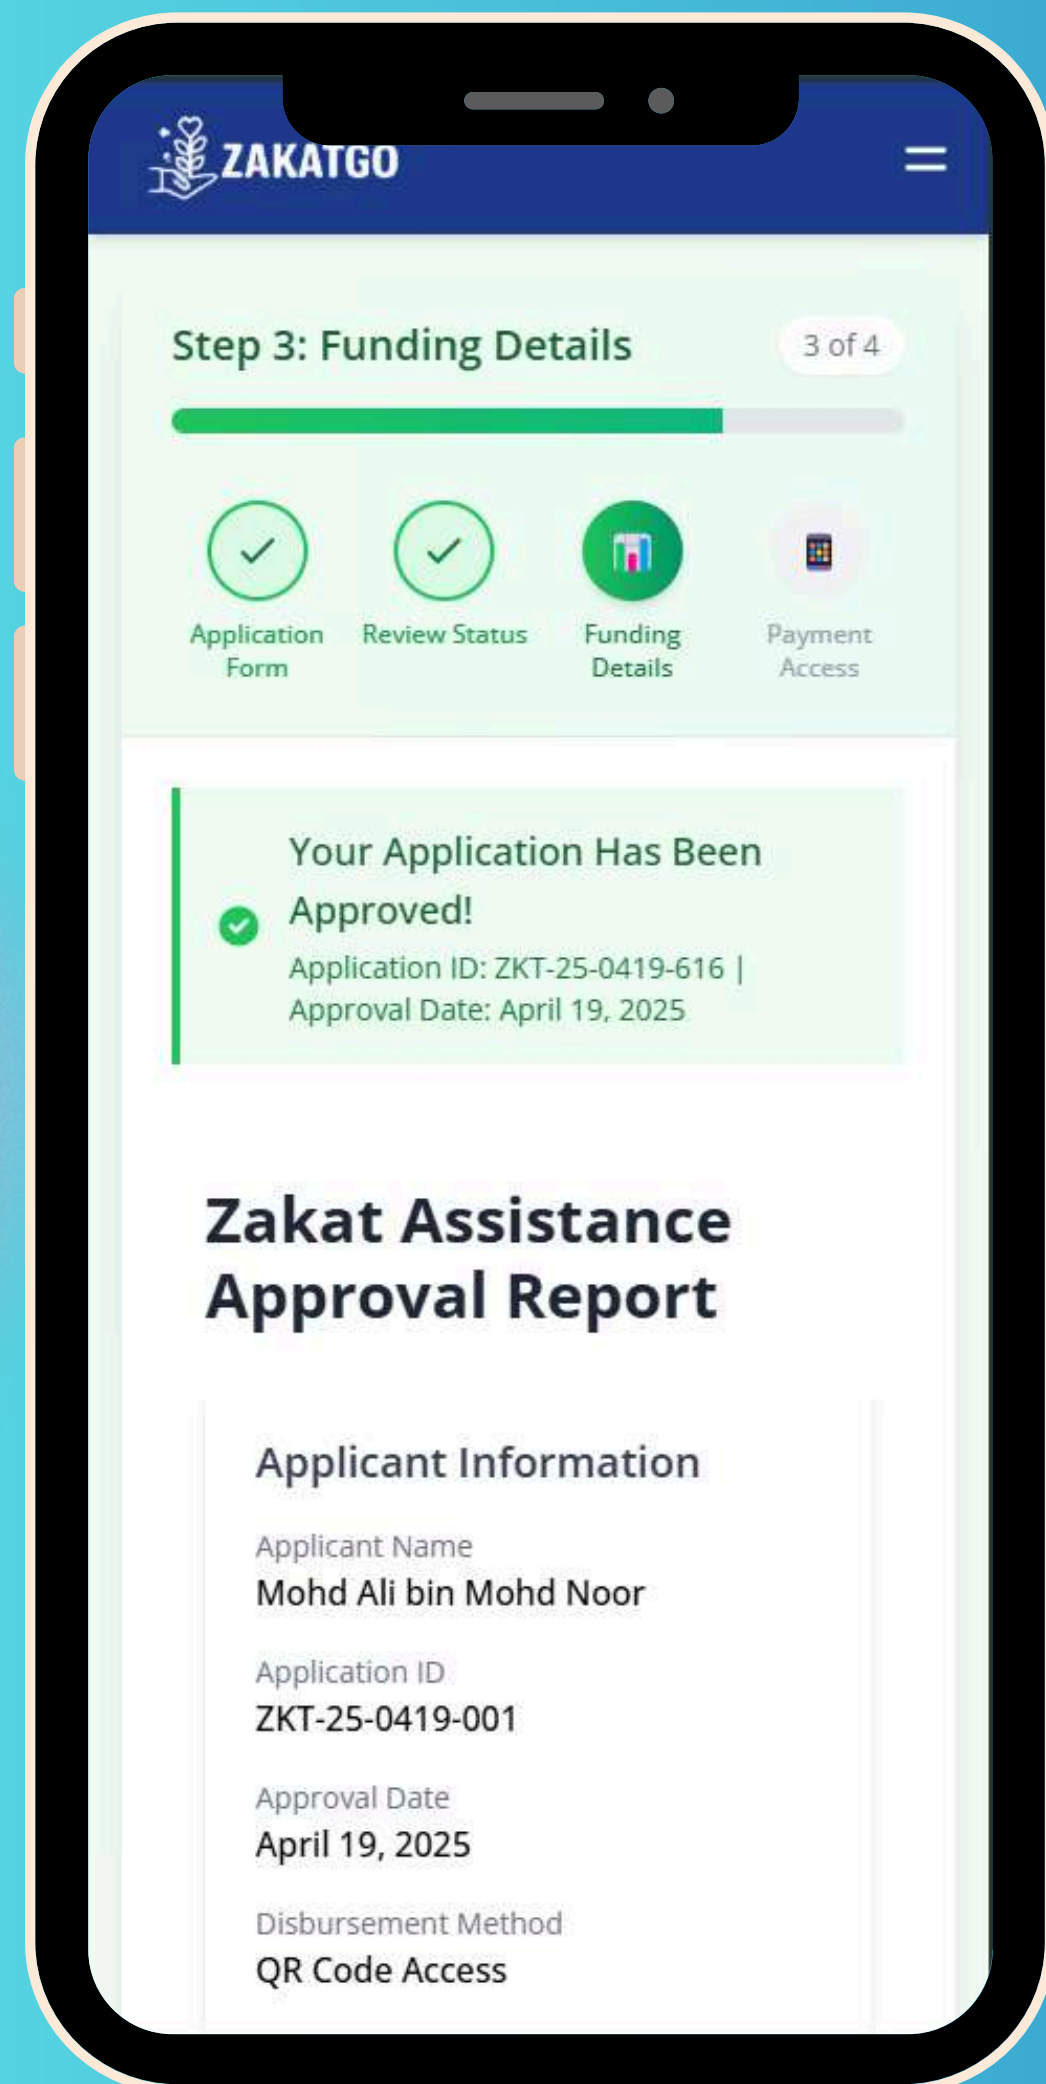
ZAKATGO

Step 3: Funding Details

3 of 4

Application Form

Review Status

Funding Details

Payment Access

Your Application Has Been Approved!

Application ID: ZKT-25-0419-616 | Approval Date: April 19, 2025

Zakat Assistance Approval Report

Applicant Information

Applicant Name
Mohd Ali bin Mohd Noor

Application ID
ZKT-25-0419-001

Approval Date
April 19, 2025

Disbursement Method
QR Code Access